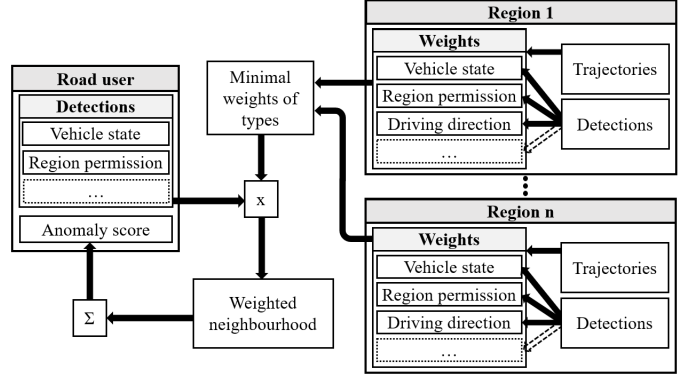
Region 1

Weights

Vehicle state

Region permission

Driving direction

…

Trajectories

Detections

Road user

Detections

Vehicle state

Region permission

…

Anomaly score

Minimal weights of types

x

Σ

Weighted neighbourhood

Region n

Weights

Vehicle state

Region permission

Driving direction

…

Trajectories

Detections